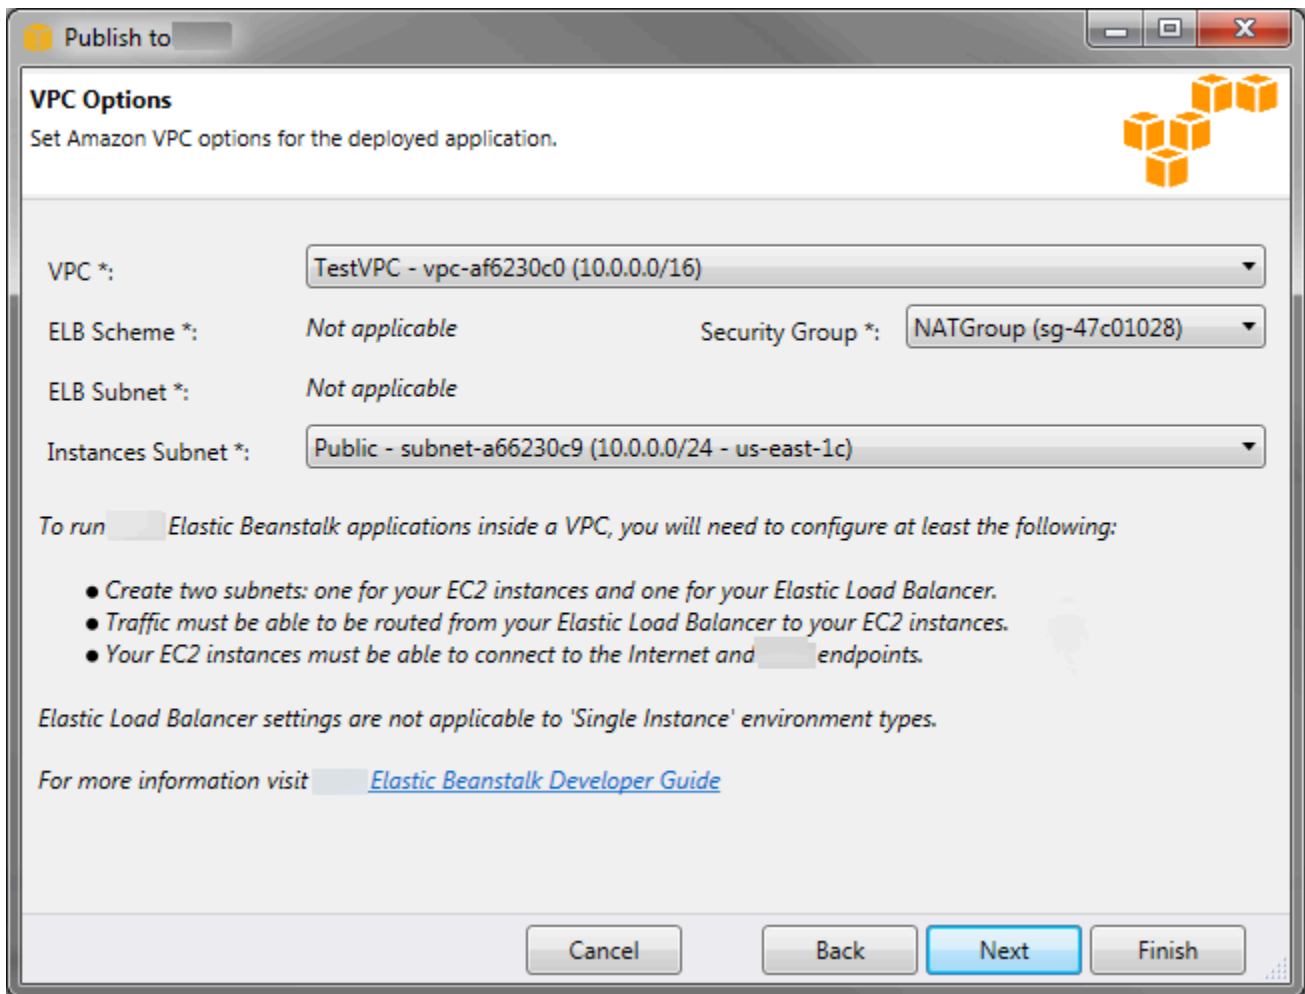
Publish to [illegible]

VPC Options

Set Amazon VPC options for the deployed application.

VPC *: TestVPC - vpc-af6230c0 (10.0.0.0/16)

ELB Scheme *: Not applicable

Security Group *: NATGroup (sg-47c01028)

ELB Subnet *: Not applicable

Instances Subnet *: Public - subnet-a66230c9 (10.0.0.0/24 - us-east-1c)

To run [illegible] Elastic Beanstalk applications inside a VPC, you will need to configure at least the following:

- Create two subnets: one for your EC2 instances and one for your Elastic Load Balancer.
- Traffic must be able to be routed from your Elastic Load Balancer to your EC2 instances.
- Your EC2 instances must be able to connect to the Internet and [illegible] endpoints.

Elastic Load Balancer settings are not applicable to 'Single Instance' environment types.

For more information visit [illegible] Elastic Beanstalk Developer Guide

Cancel Back Next Finish